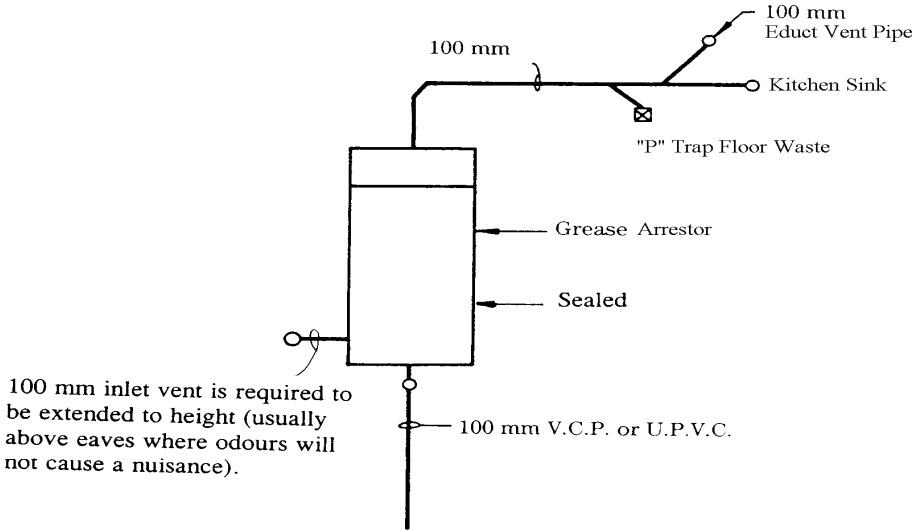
100 mm
Educt Vent Pipe

100 mm

Kitchen Sink

"P" Trap Floor Waste

Grease Arrestor

Sealed

100 mm inlet vent is required to be extended to height (usually above eaves where odours will not cause a nuisance).

100 mm V.C.P. or U.P.V.C.